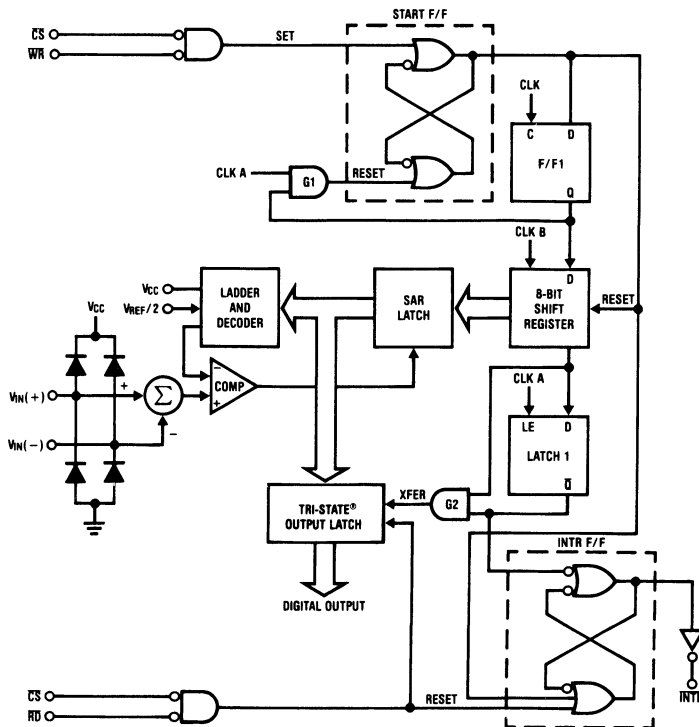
$\overline{CS}$
$\overline{WR}$
SET
START F/F
CLK
C D
F/F1
Q
CLK A
G1
RESET
CLK B
D
8-BIT SHIFT REGISTER
RESET
SAR LATCH
LADDER AND DECODER
$V_{CC}$
$V_{REF}/2$
$V_{CC}$
+
$\Sigma$
−
COMP
−
+
$V_{IN}(+)$
$V_{IN}(-)$
CLK A
LE D
LATCH 1
$\overline{Q}$
XFER
G2
TRI-STATE® OUTPUT LATCH
DIGITAL OUTPUT
INTR F/F
$\overline{CS}$
$\overline{RD}$
RESET
INTR